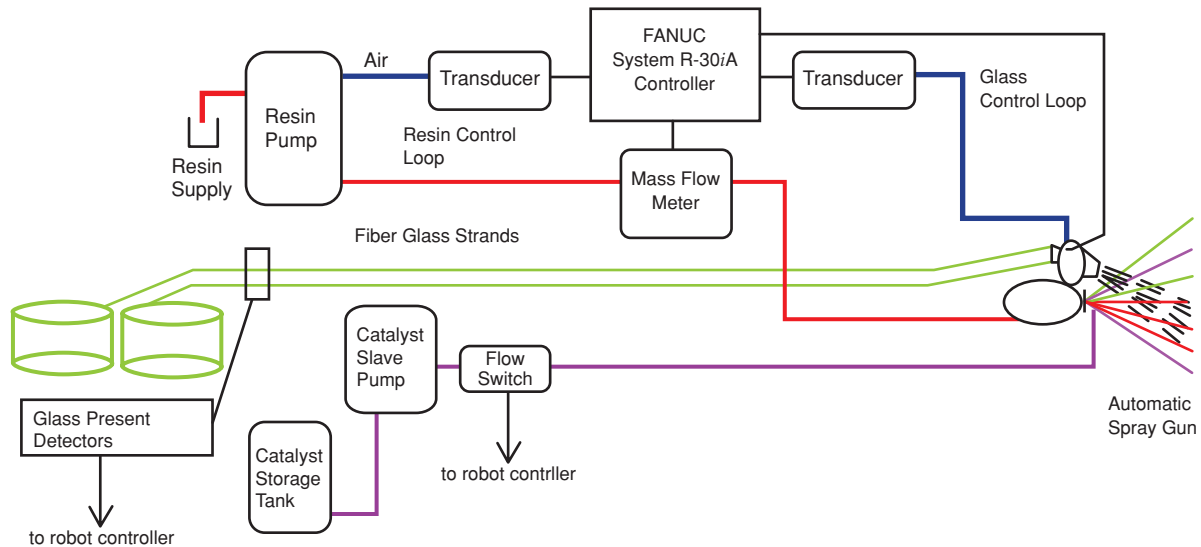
FANUC System R-30*i*A Controller

Air

Transducer

Transducer

Glass Control Loop

Resin Pump

Resin Supply

Resin Control Loop

Mass Flow Meter

Fiber Glass Strands

Catalyst Slave Pump

Flow Switch

Glass Present Detectors

Catalyst Storage Tank

to robot contrller

to robot controller

Automatic Spray Gun